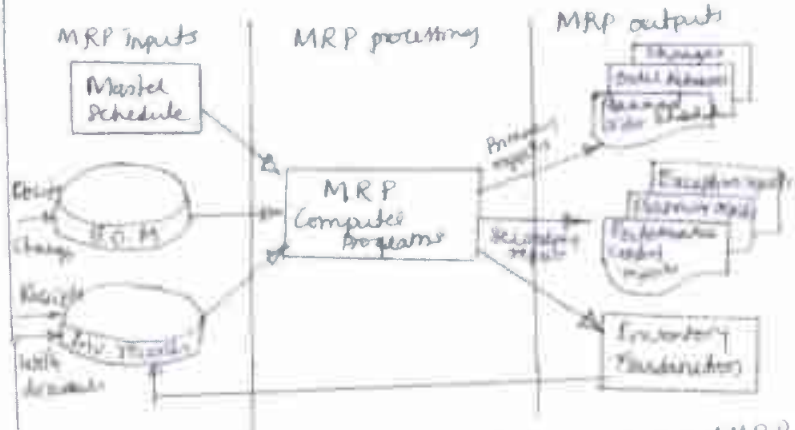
MRP inputs

MRP processing

MRP outputs

Master Schedule

Design

Changes

B.O.M

Receipts

Withdrawals

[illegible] records

MRP Computer Programs

Primary reports

Changes

Order Releases

Planned Order Schedule

Secondary reports

Exception reports

Planning reports

Performance Control reports

Inventory Transactions

MRP